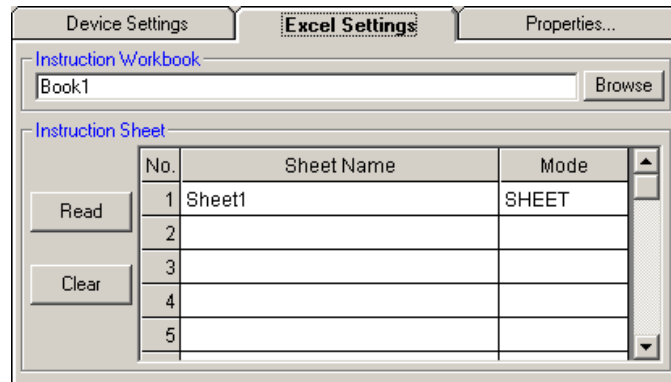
Device Settings | Excel Settings | Properties...

Instruction Workbook

Book1

Browse

Instruction Sheet

Read

Clear

| No. | Sheet Name | Mode |
|---|---|---|
| 1 | Sheet1 | SHEET |
| 2 | | |
| 3 | | |
| 4 | | |
| 5 | | |